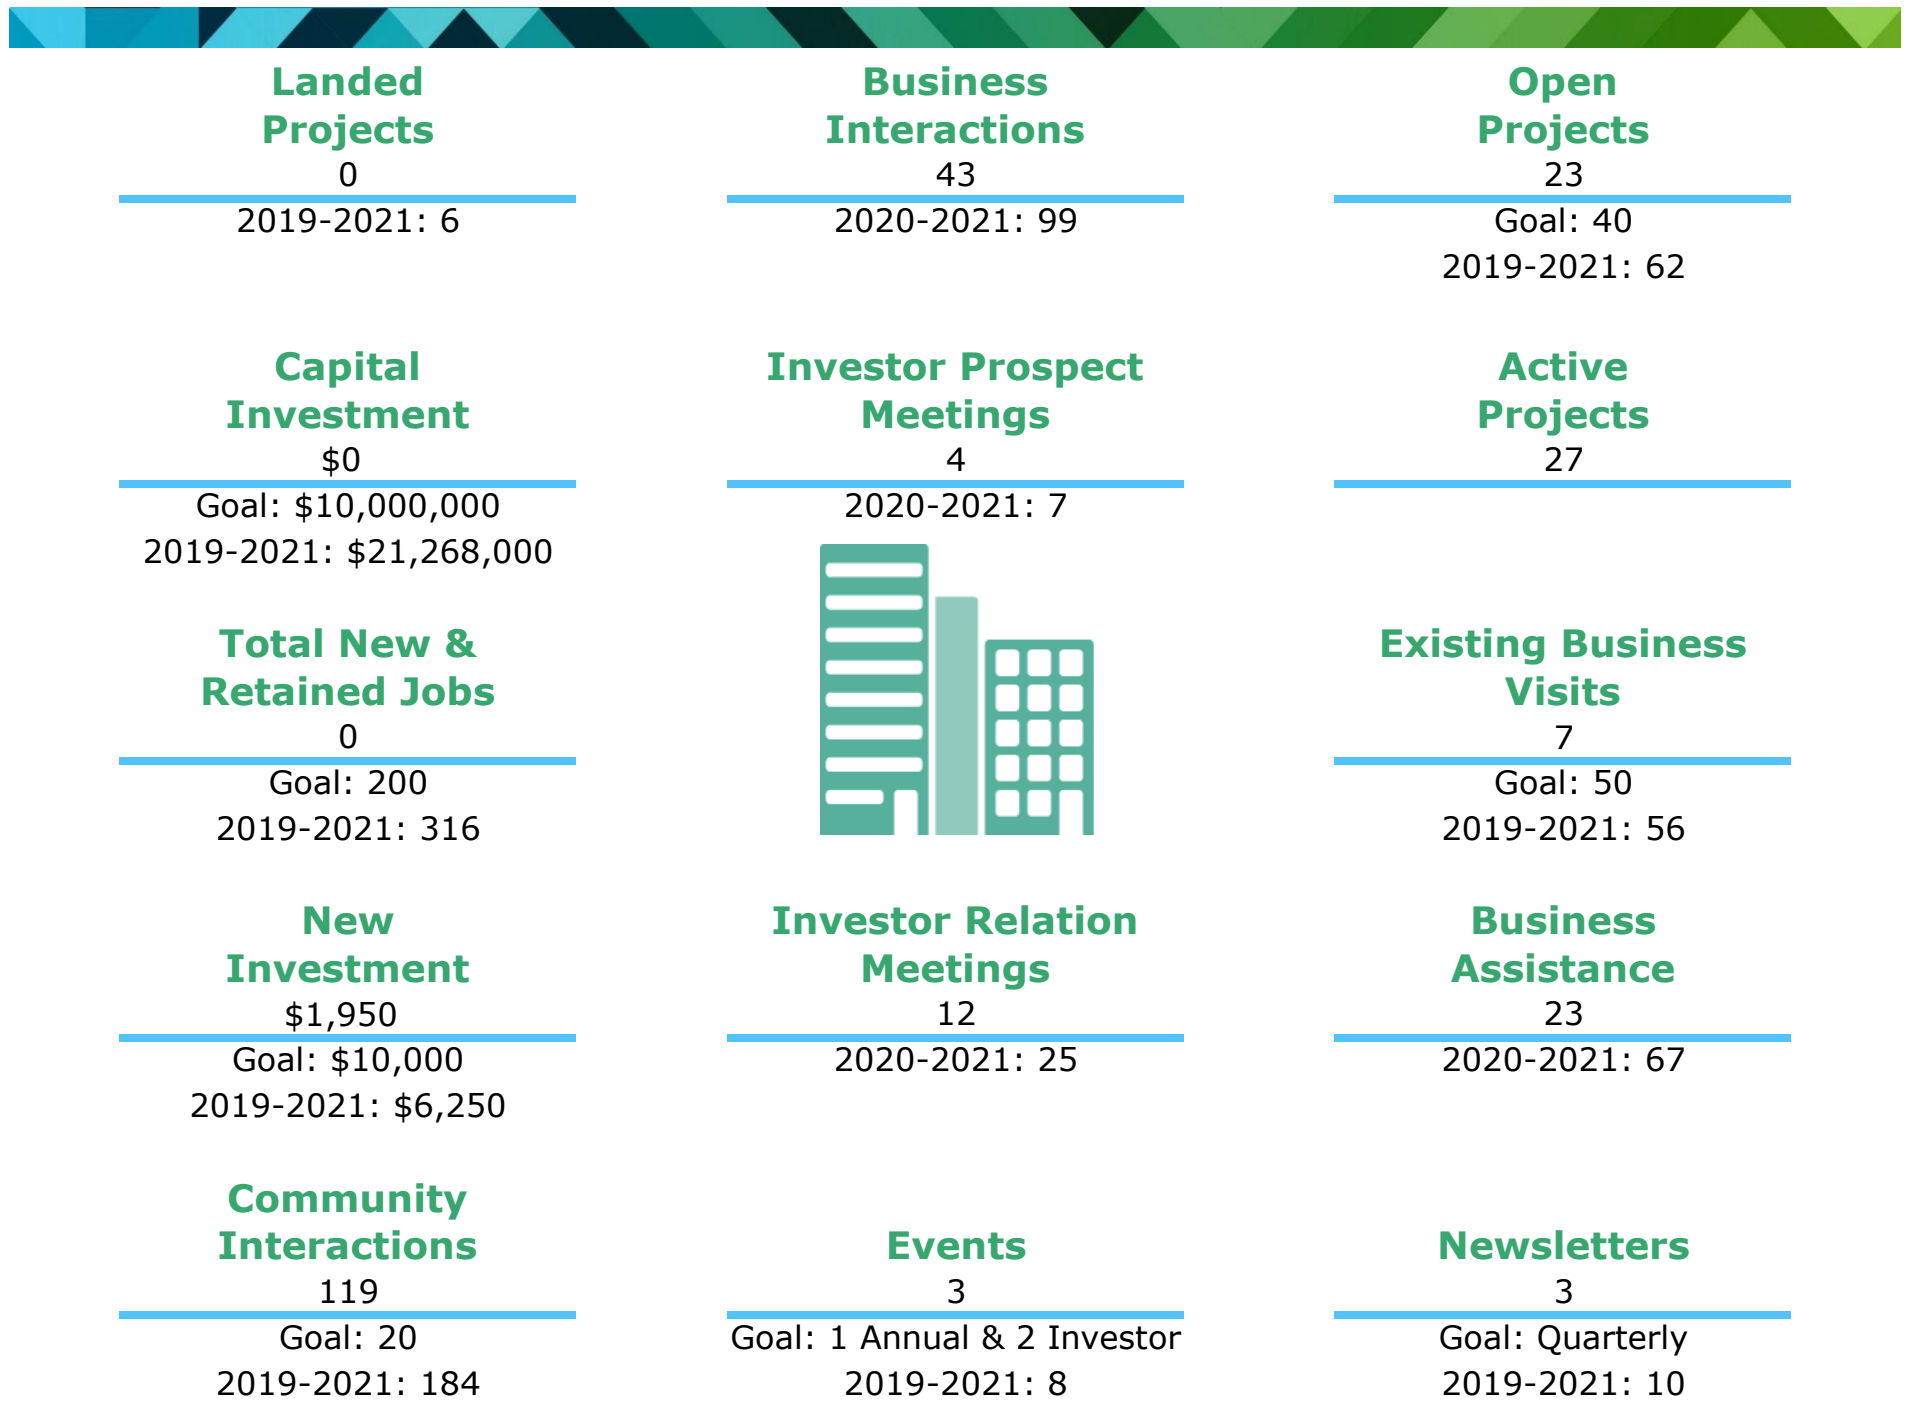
Landed Projects
0
2019-2021: 6

Business Interactions
43
2020-2021: 99

Open Projects
23
Goal: 40
2019-2021: 62

Capital Investment
$0
Goal: $10,000,000
2019-2021: $21,268,000

Investor Prospect Meetings
4
2020-2021: 7

Active Projects
27

Total New & Retained Jobs
0
Goal: 200
2019-2021: 316

Existing Business Visits
7
Goal: 50
2019-2021: 56

New Investment
$1,950
Goal: $10,000
2019-2021: $6,250

Investor Relation Meetings
12
2020-2021: 25

Business Assistance
23
2020-2021: 67

Community Interactions
119
Goal: 20
2019-2021: 184

Events
3
Goal: 1 Annual & 2 Investor
2019-2021: 8

Newsletters
3
Goal: Quarterly
2019-2021: 10